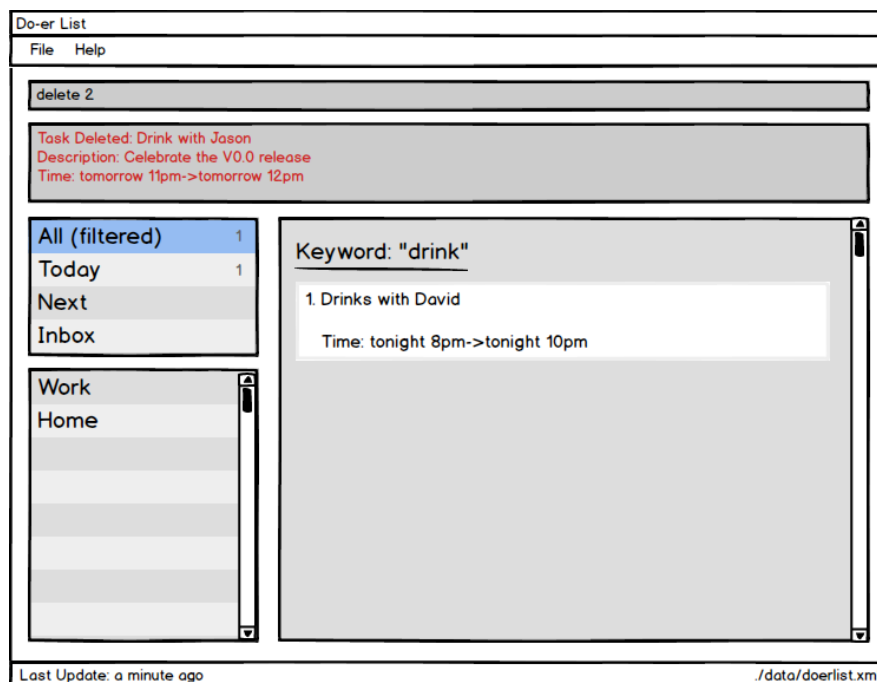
Do-er List

File Help

delete 2

Task Deleted: Drink with Jason
Description: Celebrate the V0.0 release
Time: tomorrow 11pm->tomorrow 12pm

All (filtered) 1
Today 1
Next
Inbox

Work
Home

Keyword: "drink"

1. Drinks with David

Time: tonight 8pm->tonight 10pm

Last Update: a minute ago

./data/doerlist.xm